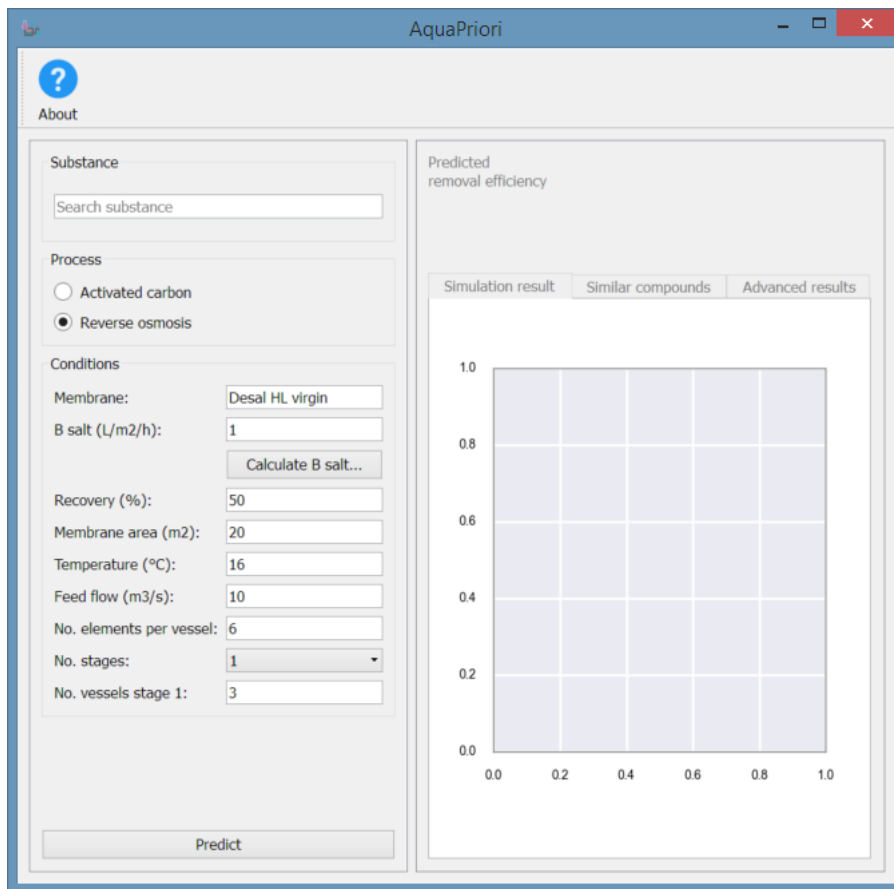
AquaPriori

About

Substance

Search substance

Process

Activated carbon

Reverse osmosis

Conditions

Membrane: Desal HL virgin

B salt (L/m2/h): 1

Calculate B salt...

Recovery (%): 50

Membrane area (m2): 20

Temperature (°C): 16

Feed flow (m3/s): 10

No. elements per vessel: 6

No. stages: 1

No. vessels stage 1: 3

Predict

Predicted
removal efficiency

Simulation result | Similar compounds | Advanced results

1.0
0.8
0.6
0.4
0.2
0.0

0.0 0.2 0.4 0.6 0.8 1.0